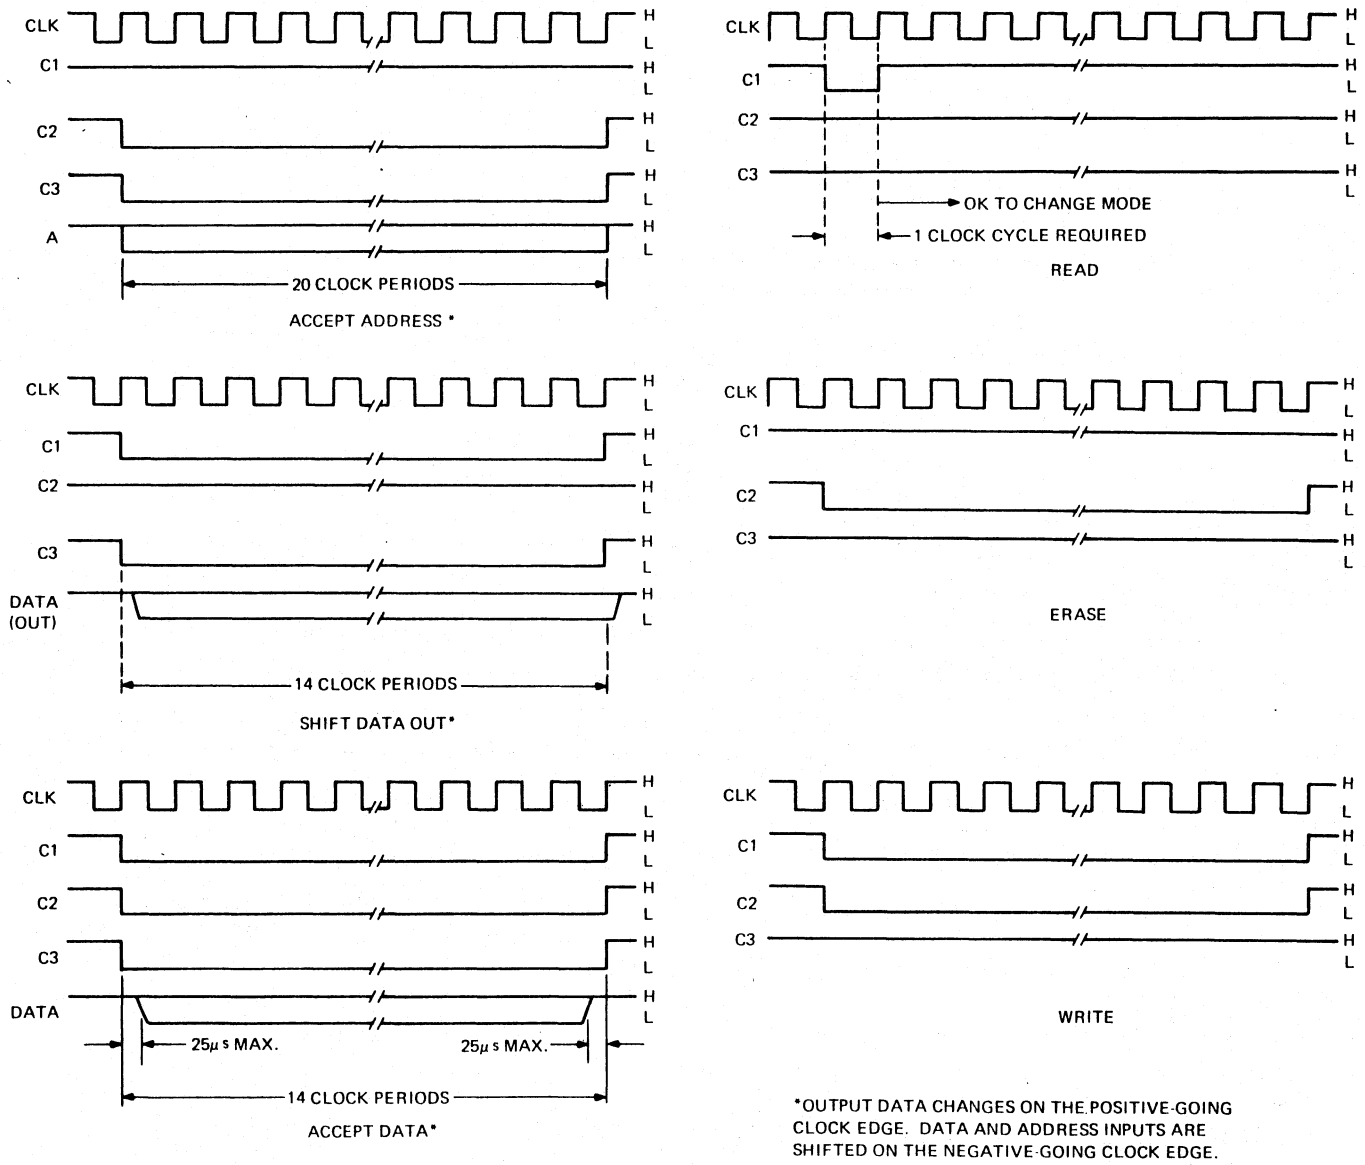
CLK H L
C1 H L
C2 H L
C3 H L
A H L
20 CLOCK PERIODS
ACCEPT ADDRESS *

CLK H L
C1 H L
C2 H L
C3 H L
OK TO CHANGE MODE
1 CLOCK CYCLE REQUIRED
READ

CLK H L
C1 H L
C2 H L
C3 H L
DATA (OUT) H L
14 CLOCK PERIODS
SHIFT DATA OUT*

CLK H L
C1 H L
C2 H L
C3 H L
ERASE

CLK H L
C1 H L
C2 H L
C3 H L
DATA H L
25$\mu$s MAX.
25$\mu$s MAX.
14 CLOCK PERIODS
ACCEPT DATA*

CLK H L
C1 H L
C2 H L
C3 H L
WRITE

*OUTPUT DATA CHANGES ON THE POSITIVE-GOING CLOCK EDGE. DATA AND ADDRESS INPUTS ARE SHIFTED ON THE NEGATIVE-GOING CLOCK EDGE.